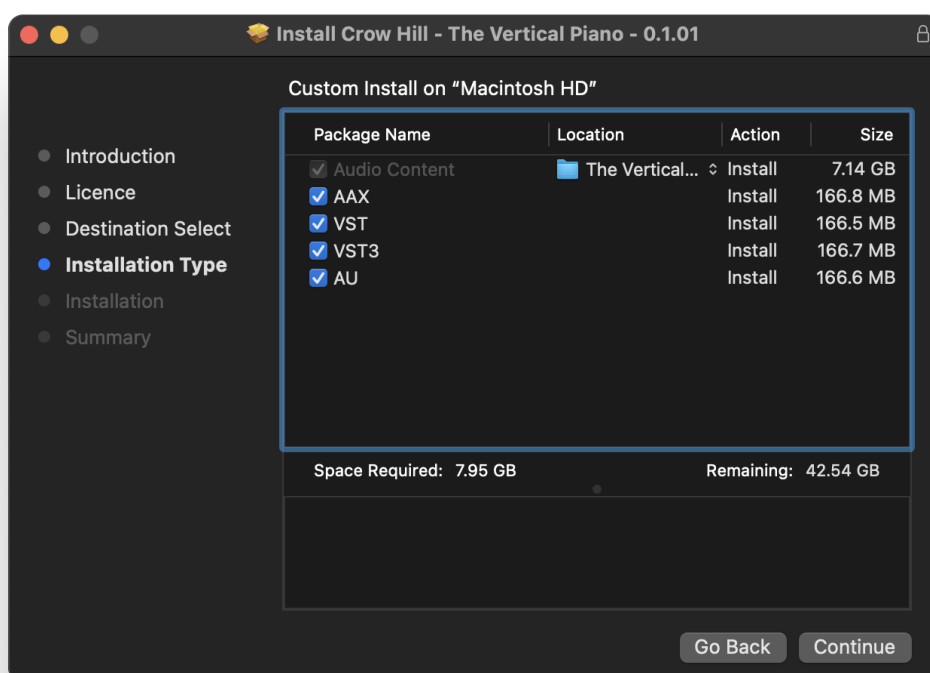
Install Crow Hill - The Vertical Piano - 0.1.01

Custom Install on "Macintosh HD"

Introduction
Licence
Destination Select
Installation Type
Installation
Summary

| Package Name | Location | Action | Size |
|---|---|---|---|
| Audio Content | The Vertical... | Install | 7.14 GB |
| AAX | | Install | 166.8 MB |
| VST | | Install | 166.5 MB |
| VST3 | | Install | 166.7 MB |
| AU | | Install | 166.6 MB |

Space Required: 7.95 GB
Remaining: 42.54 GB

Go Back
Continue